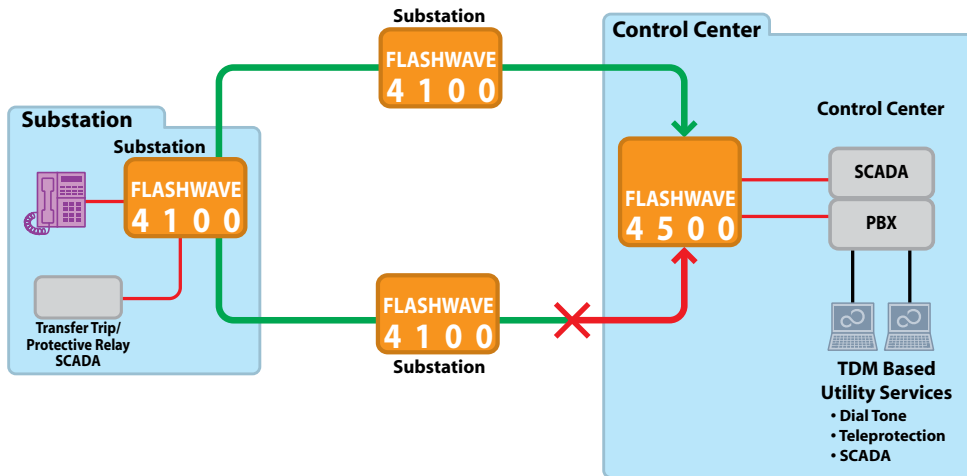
Substation

FLASHWAVE
4 1 0 0

Control Center

Substation

Substation

FLASHWAVE
4 1 0 0

Control Center

FLASHWAVE
4 5 0 0

SCADA

PBX

Transfer Trip/
Protective Relay
SCADA

FLASHWAVE
4 1 0 0

Substation

TDM Based
Utility Services
• Dial Tone
• Teleprotection
• SCADA